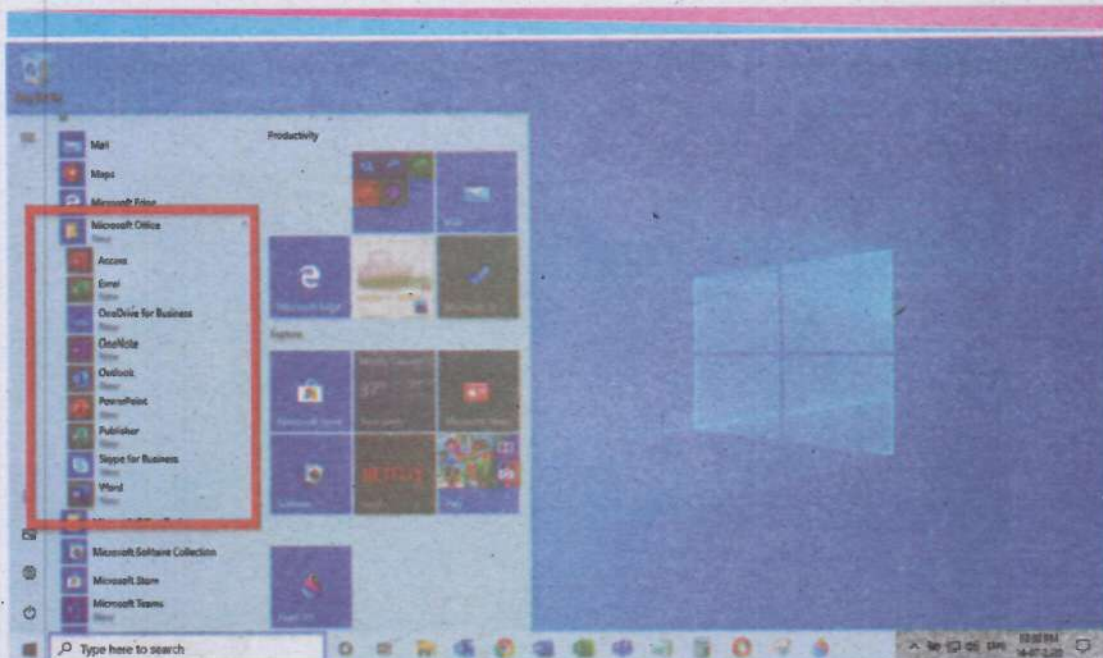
Recycle Bin

Mail

Maps

Microsoft Edge

Microsoft Office
New

Access

Excel
New

OneDrive for Business
New

OneNote

Outlook
New

PowerPoint
New

Publisher
New

Skype for Business
New

Word
New

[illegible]

Microsoft Solitaire Collection

Microsoft Store

Microsoft Teams
New

Productivity

Mail

Microsoft Edge

Explore

Microsoft Store

NETFLIX

Type here to search